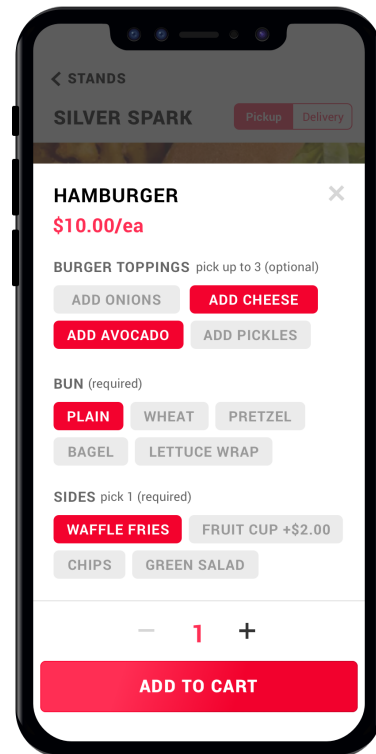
< STANDS

SILVER SPARK

Pickup Delivery

HAMBURGER

×

$10.00/ea

BURGER TOPPINGS pick up to 3 (optional)

ADD ONIONS ADD CHEESE

ADD AVOCADO ADD PICKLES

BUN (required)

PLAIN WHEAT PRETZEL

BAGEL LETTUCE WRAP

SIDES pick 1 (required)

WAFFLE FRIES FRUIT CUP +$2.00

CHIPS GREEN SALAD

— 1 +

ADD TO CART